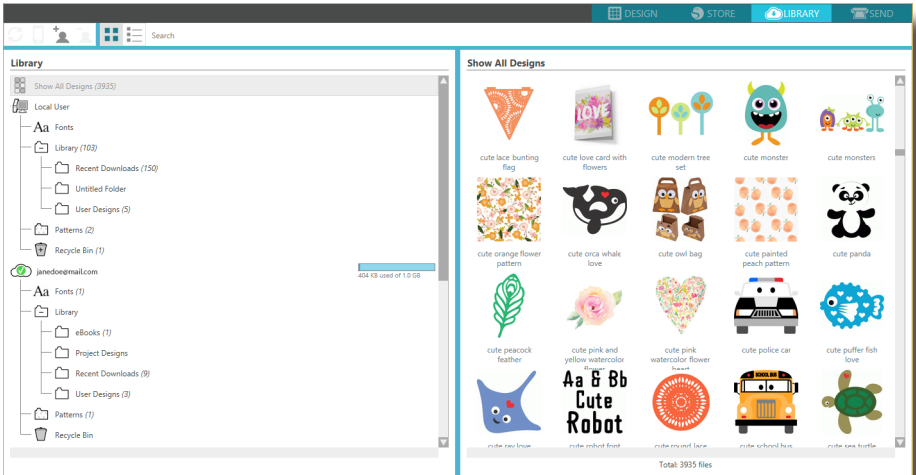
DESIGN STORE LIBRARY SEND

Search

Library

Show All Designs (3935)

Local User

Aa Fonts

Library (103)

Recent Downloads (150)

Untitled Folder

User Designs (5)

Patterns (2)

Recycle Bin (1)

janedoe@mail.com

404 KB used of 1.0 GB

Aa Fonts (1)

Library

eBooks (1)

Project Designs

Recent Downloads (9)

User Designs (3)

Patterns (1)

Recycle Bin

Show All Designs

cute lace bunting flag

LOVE

cute love card with flowers

cute modern tree set

cute monster

cute monsters

cute orange flower pattern

cute orca whale love

cute owl bag

cute painted peach pattern

cute panda

cute peacock feather

cute pink and yellow watercolor flower

cute pink watercolor flower heart

cute police car

cute puffer fish love

Aa & Bb Cute Robot

SCHOOL BUS

cute ray love

cute robot font

cute round lace

cute school bus

cute sea turtle

Total: 3935 files